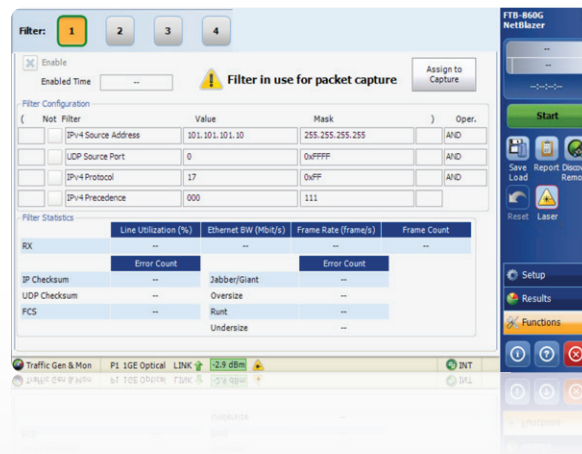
Filter: 1 2 3 4

Enable

Enabled Time --

Filter in use for packet capture

Assign to Capture

Filter Configuration

| ( | Not | Filter | Value | Mask | ) | Oper. |
|---|---|---|---|---|---|---|
| | | IPv4 Source Address | 101.101.101.10 | 255.255.255.255 | | AND |
| | | UDP Source Port | 0 | 0xFFFF | | AND |
| | | IPv4 Protocol | 17 | 0xFF | | AND |
| | | IPv4 Precedence | 000 | 111 | | |

Filter Statistics

| | Line Utilization (%) | Ethernet BW (Mbit/s) | Frame Rate (frame/s) | Frame Count |
|---|---|---|---|---|
| RX | -- | -- | -- | -- |

| | Error Count | | Error Count |
|---|---|---|---|
| IP Checksum | -- | Jabber/Giant | -- |
| UDP Checksum | -- | Oversize | -- |
| FCS | -- | Runt | -- |
| | | Undersize | -- |

Traffic Gen & Mon P1 1GE Optical LINK -2.9 dBm INT

FTB-860G NetBlazer

--

--

--:--:--

Start

Save Load Report Discov Remo

Reset Laser

Setup

Results

Functions